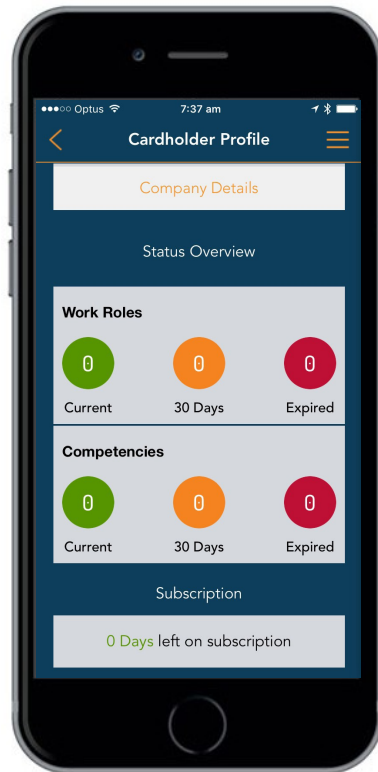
●●●○○ Optus 7:37 am

Cardholder Profile

Company Details

Status Overview

Work Roles

0 Current

0 30 Days

0 Expired

Competencies

0 Current

0 30 Days

0 Expired

Subscription

0 Days left on subscription